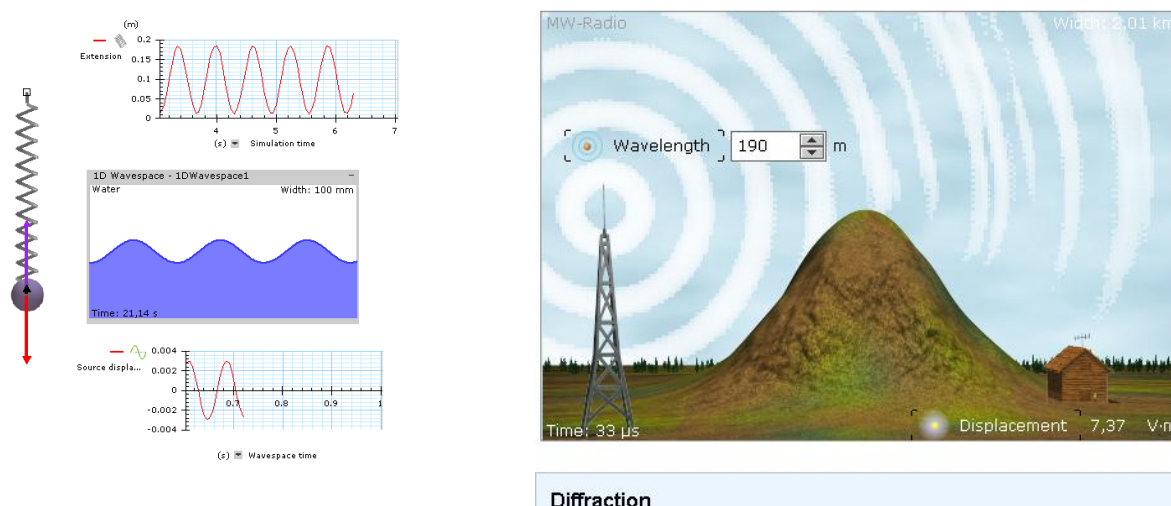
(m)
Extension
0.2
0.15
0.1
0.05
0
4
5
6
7
(s) Simulation time

1D Wavespace - 1DWavespace1
Water
Width: 100 mm
Time: 21,14 s

Source displa...
0.004
0.002
0
-0.002
-0.004
0.7
0.8
0.9
1
(s) Wavespace time

MW-Radio
Width: 2.01 km
Wavelength 190 m
Time: 33 µs
Displacement 7,37 V·m

Diffraction